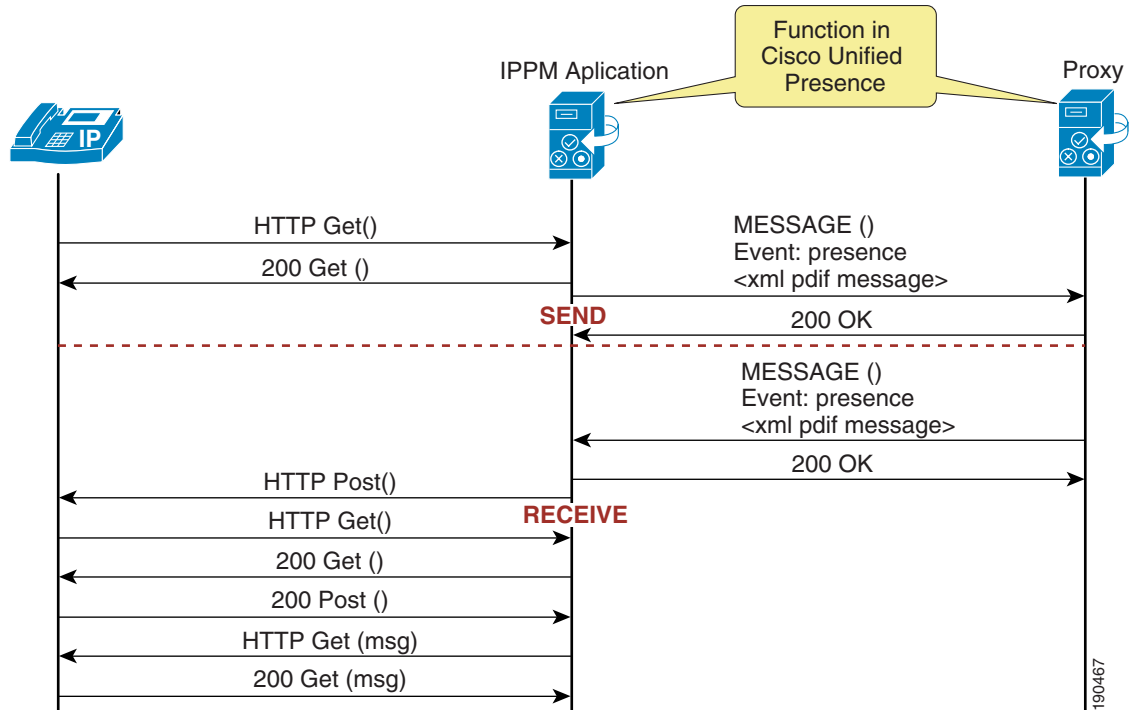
Function in Cisco Unified Presence

IPPM Aplication

Proxy

IP

HTTP Get()

200 Get ()

MESSAGE ()
Event: presence
<xml pdif message>

SEND

200 OK

MESSAGE ()
Event: presence
<xml pdif message>

200 OK

HTTP Post()

RECEIVE

HTTP Get()

200 Get ()

200 Post ()

HTTP Get (msg)

200 Get (msg)

190467